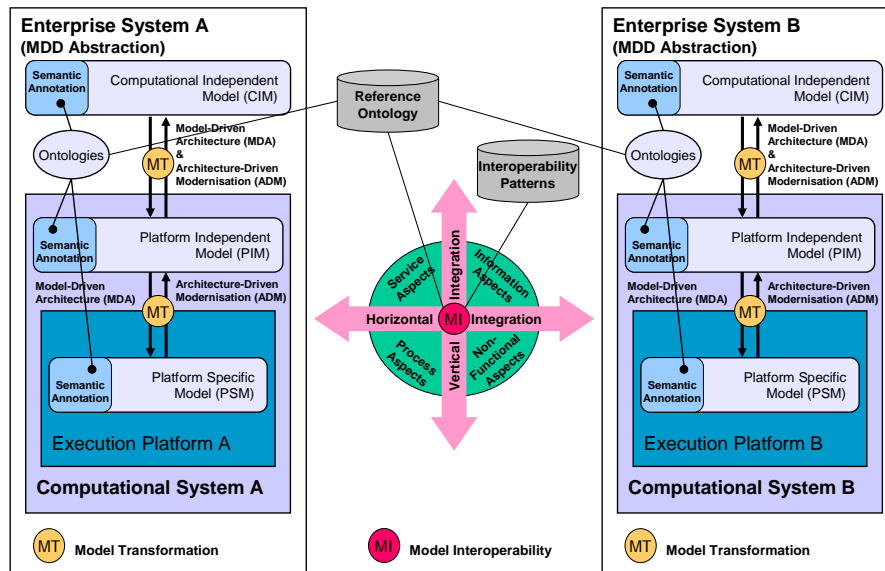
Enterprise System A
(MDD Abstraction)

Semantic Annotation

Computational Independent Model (CIM)

Ontologies

MT

Model-Driven Architecture (MDA) & Architecture-Driven Modernisation (ADM)

Semantic Annotation

Platform Independent Model (PIM)

Model-Driven Architecture (MDA)

MT

Architecture-Driven Modernisation (ADM)

Semantic Annotation

Platform Specific Model (PSM)

Execution Platform A

Computational System A

Reference Ontology

Interoperability Patterns

Service Aspects

Integration

Information Aspects

Horizontal

MI

Integration

Process Aspects

Vertical

Non-Functional Aspects

Enterprise System B
(MDD Abstraction)

Semantic Annotation

Computational Independent Model (CIM)

Ontologies

MT

Model-Driven Architecture (MDA) & Architecture-Driven Modernisation (ADM)

Semantic Annotation

Platform Independent Model (PIM)

Model-Driven Architecture (MDA)

MT

Architecture-Driven Modernisation (ADM)

Semantic Annotation

Platform Specific Model (PSM)

Execution Platform B

Computational System B

MT Model Transformation

MI Model Interoperability

MT Model Transformation